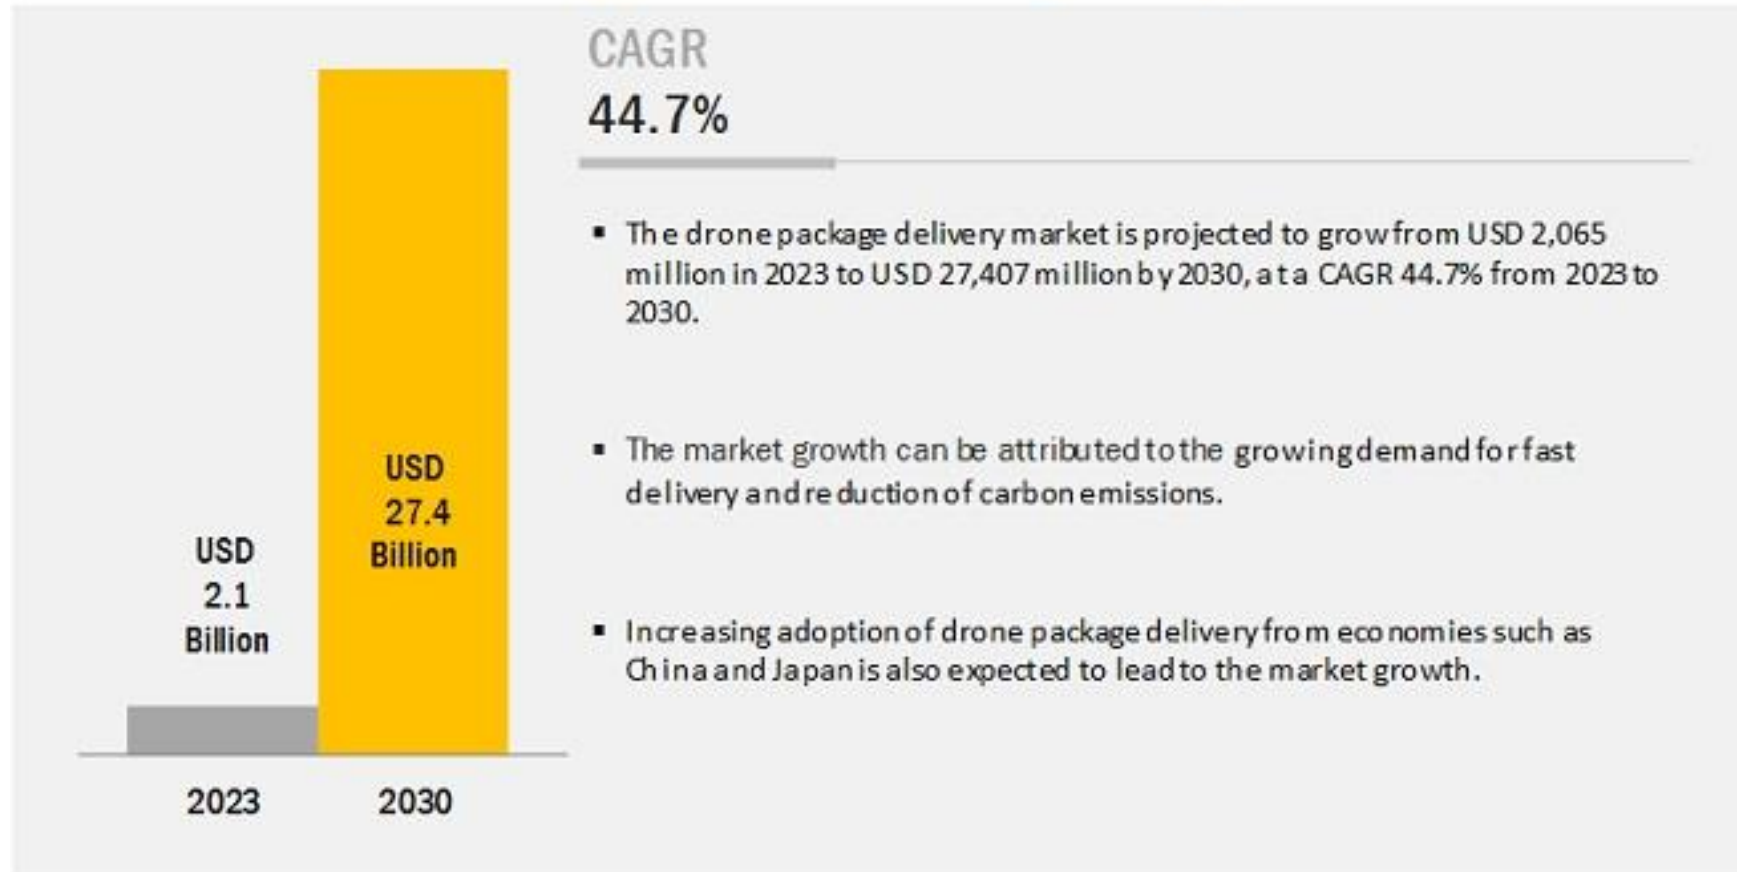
CAGR
44.7%

▪ The drone package delivery market is projected to grow from USD 2,065 million in 2023 to USD 27,407 million by 2030, at a CAGR 44.7% from 2023 to 2030.

▪ The market growth can be attributed to the growing demand for fast delivery and reduction of carbon emissions.

▪ Increasing adoption of drone package delivery from economies such as China and Japan is also expected to lead to the market growth.

USD 2.1 Billion

USD 27.4 Billion

2023

2030